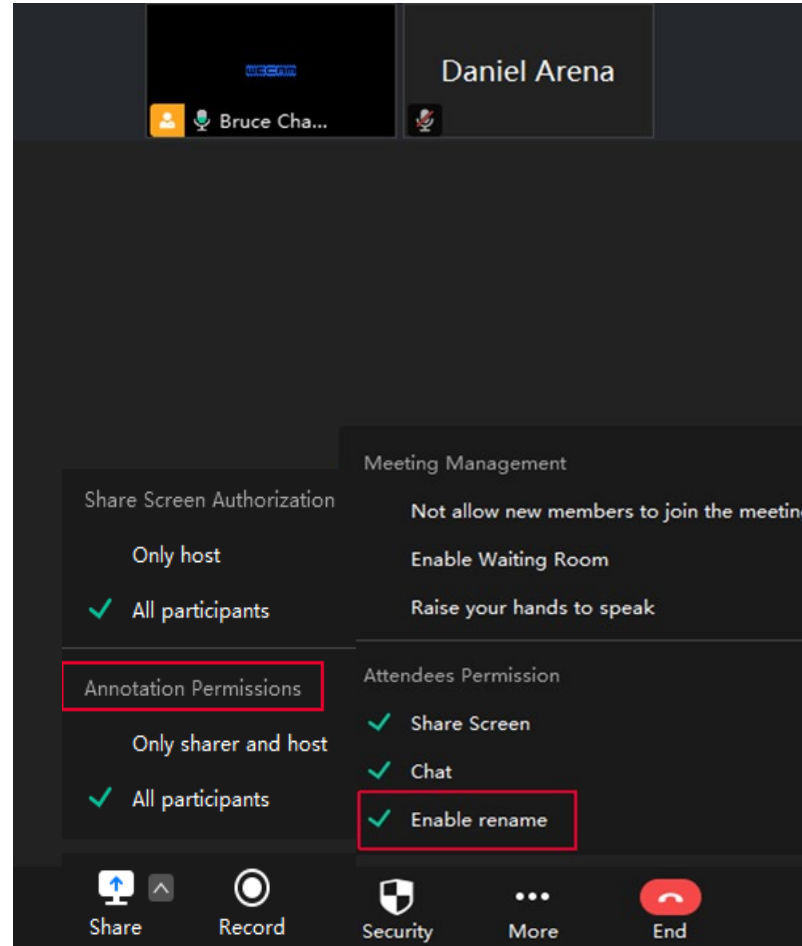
WECAN

Bruce Cha...

Daniel Arena

Share Screen Authorization

Only host

All participants

Annotation Permissions

Only sharer and host

All participants

Meeting Management

Not allow new members to join the meetin

Enable Waiting Room

Raise your hands to speak

Attendees Permission

Share Screen

Chat

Enable rename

Share

Record

Security

More

End